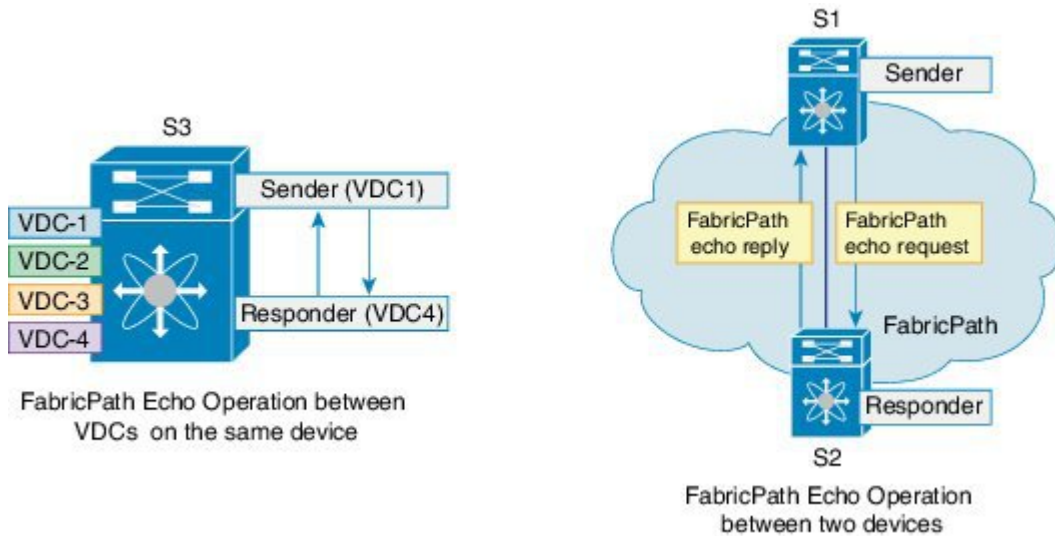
S3

Sender (VDC1)

VDC-1

VDC-2

VDC-3

VDC-4

Responder (VDC4)

FabricPath Echo Operation between VDCs on the same device

S1

Sender

FabricPath echo reply

FabricPath echo request

FabricPath

Responder

S2

FabricPath Echo Operation between two devices